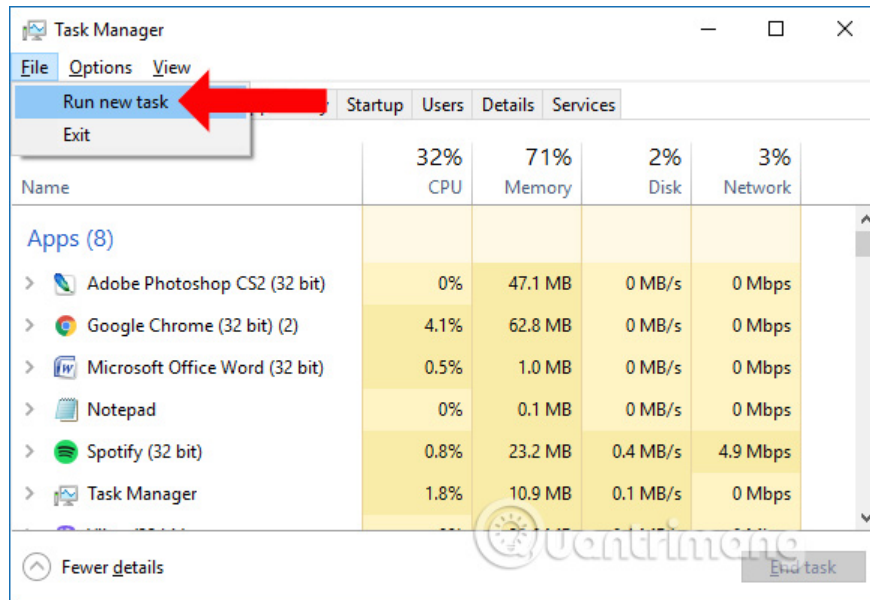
Task Manager

File Options View

Run new task

Exit

Startup Users Details Services

| Name | 32% CPU | 71% Memory | 2% Disk | 3% Network |
|---|---|---|---|---|
| Apps (8) | | | | |
| Adobe Photoshop CS2 (32 bit) | 0% | 47.1 MB | 0 MB/s | 0 Mbps |
| Google Chrome (32 bit) (2) | 4.1% | 62.8 MB | 0 MB/s | 0 Mbps |
| Microsoft Office Word (32 bit) | 0.5% | 1.0 MB | 0 MB/s | 0 Mbps |
| Notepad | 0% | 0.1 MB | 0 MB/s | 0 Mbps |
| Spotify (32 bit) | 0.8% | 23.2 MB | 0.4 MB/s | 4.9 Mbps |
| Task Manager | 1.8% | 10.9 MB | 0.1 MB/s | 0 Mbps |

Fewer details

End task

Quantrimang